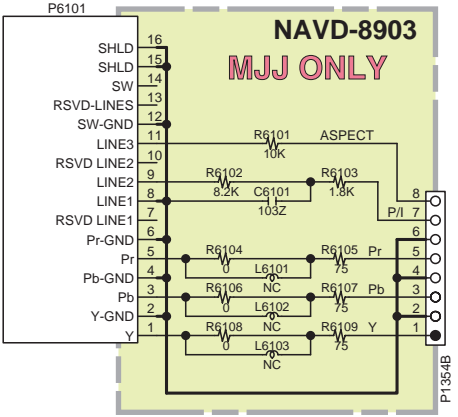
P6101

NAVD-8903

MJJ ONLY

SHLD 16
SHLD 15
SW 14
RSVD-LINES 13
SW-GND 12
LINE3 11
RSVD LINE2 10
LINE2 9
LINE1 8
RSVD LINE1 7
Pr-GND 6
Pr 5
Pb-GND 4
Pb 3
Y-GND 2
Y 1

R6101
10K
ASPECT

R6102
8.2K
R6103
1.8K
C6101
103Z
P/I

R6104
0
R6105
75
Pr
L6101
NC

R6106
0
R6107
75
Pb
L6102
NC

R6108
0
R6109
75
Y
L6103
NC

8
7
6
5
4
3
2
1

P1354B